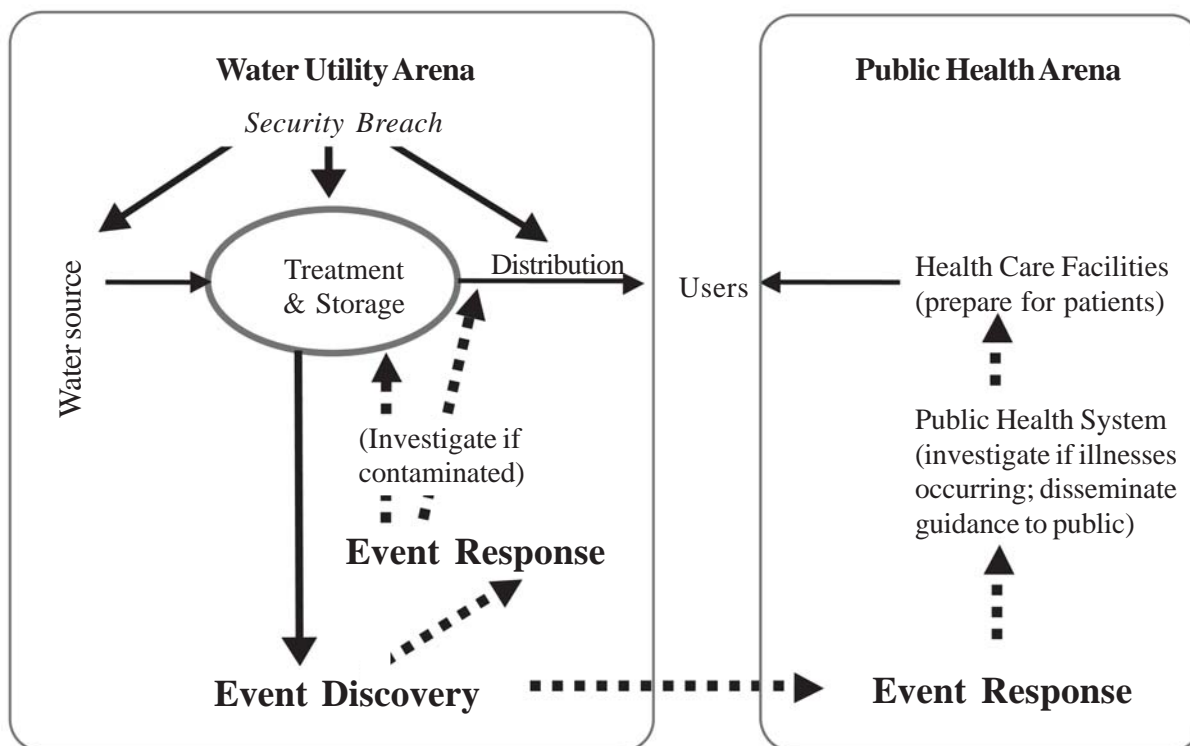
Water Utility Arena

Security Breach

Water source

Treatment & Storage

Distribution

Users

(Investigate if contaminated)

Event Response

Event Discovery

Public Health Arena

Health Care Facilities (prepare for patients)

Public Health System (investigate if illnesses occurring; disseminate guidance to public)

Event Response